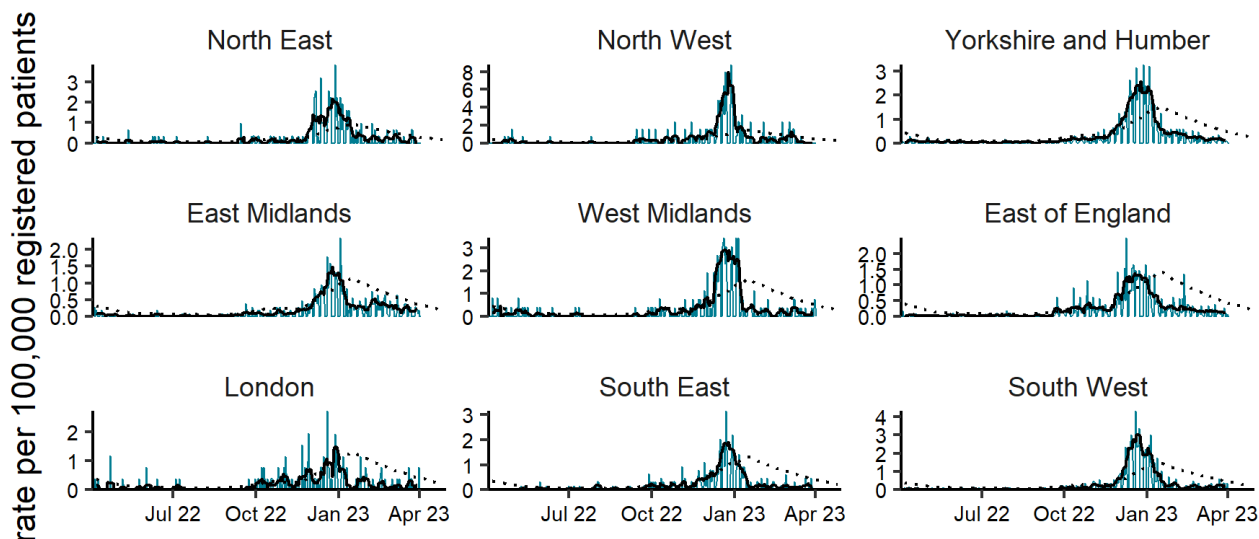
rate per 100,000 registered patients

North East
3
2
1
0

North West
8
6
4
2
0

Yorkshire and Humber
3
2
1
0

East Midlands
2.0
1.5
1.0
0.5
0.0

West Midlands
3
2
1
0

East of England
2.0
1.5
1.0
0.5
0.0

London
2
1
0
Jul 22
Oct 22
Jan 23
Apr 23

South East
3
2
1
0
Jul 22
Oct 22
Jan 23
Apr 23

South West
4
3
2
1
0
Jul 22
Oct 22
Jan 23
Apr 23